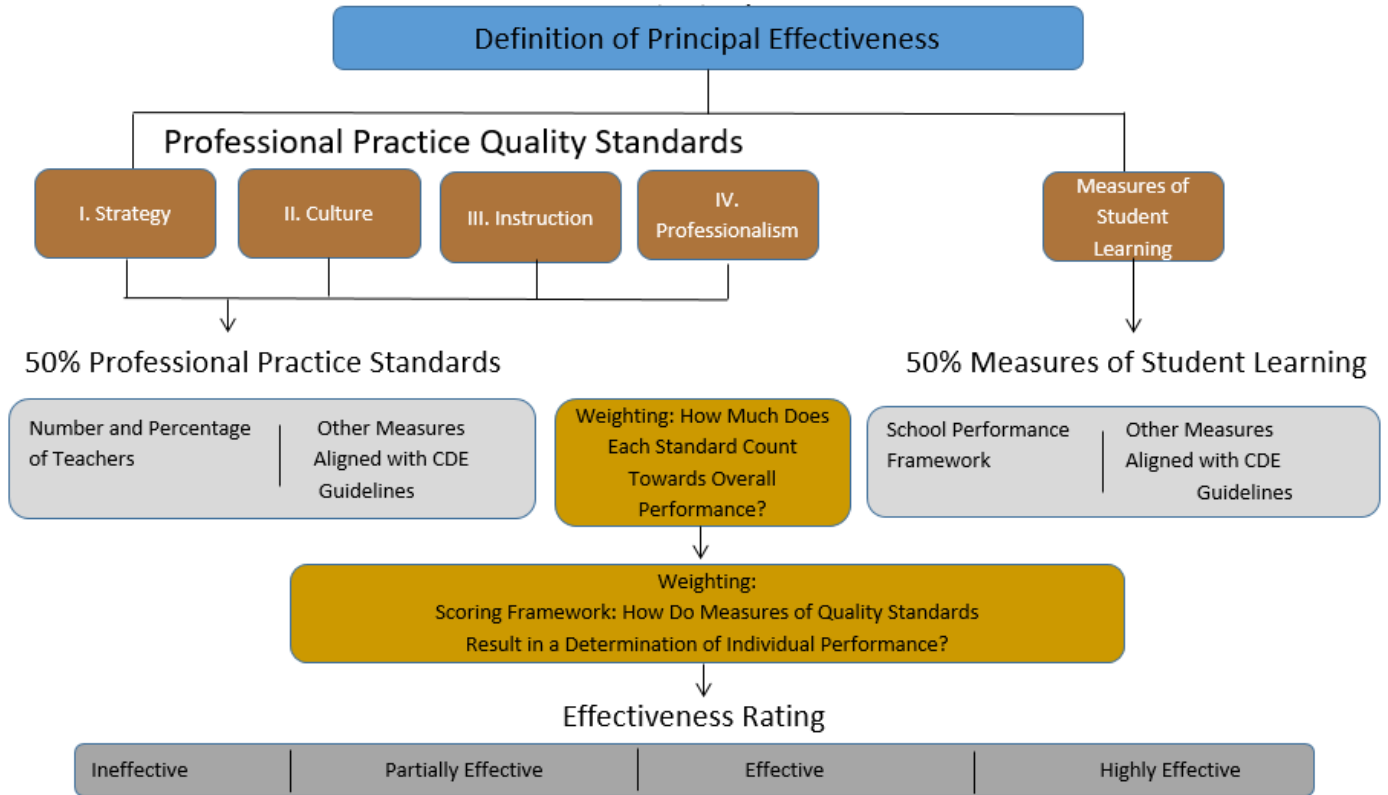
Definition of Principal Effectiveness

Professional Practice Quality Standards

I. Strategy

II. Culture

III. Instruction

IV. Professionalism

Measures of Student Learning

50% Professional Practice Standards

50% Measures of Student Learning

Number and Percentage of Teachers

Other Measures Aligned with CDE Guidelines

Weighting: How Much Does Each Standard Count Towards Overall Performance?

School Performance Framework

Other Measures Aligned with CDE Guidelines

Weighting:
Scoring Framework: How Do Measures of Quality Standards Result in a Determination of Individual Performance?

Effectiveness Rating

| Ineffective | Partially Effective | Effective | Highly Effective |
|---|---|---|---|